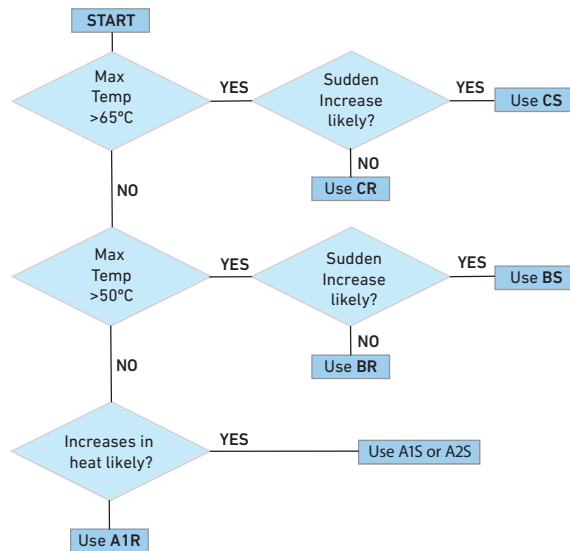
START

Max Temp >65°C

YES

Sudden Increase likely?

YES

Use **CS**

NO

Use **CR**

NO

Max Temp >50°C

YES

Sudden Increase likely?

YES

Use **BS**

NO

Use **BR**

NO

Increases in heat likely?

YES

Use A1S or A2S

Use **A1R**